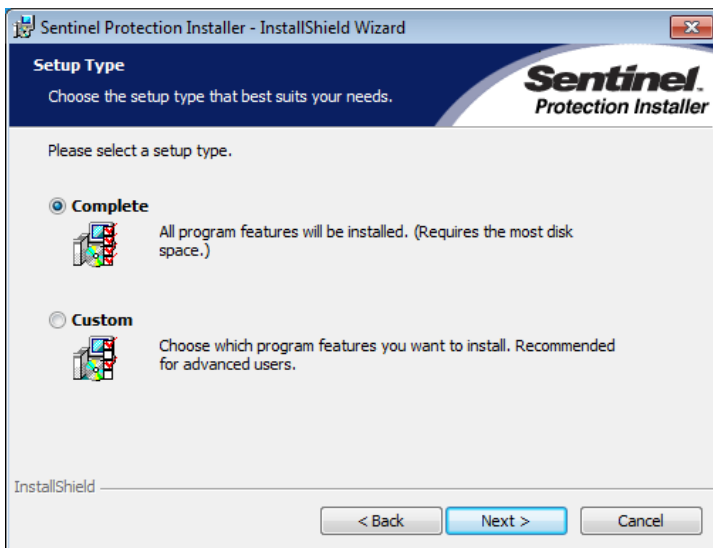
Sentinel Protection Installer - InstallShield Wizard

Setup Type

Choose the setup type that best suits your needs.

Sentinel. Protection Installer

Please select a setup type.

Complete

All program features will be installed. (Requires the most disk space.)

Custom

Choose which program features you want to install. Recommended for advanced users.

InstallShield

< Back

Next >

Cancel